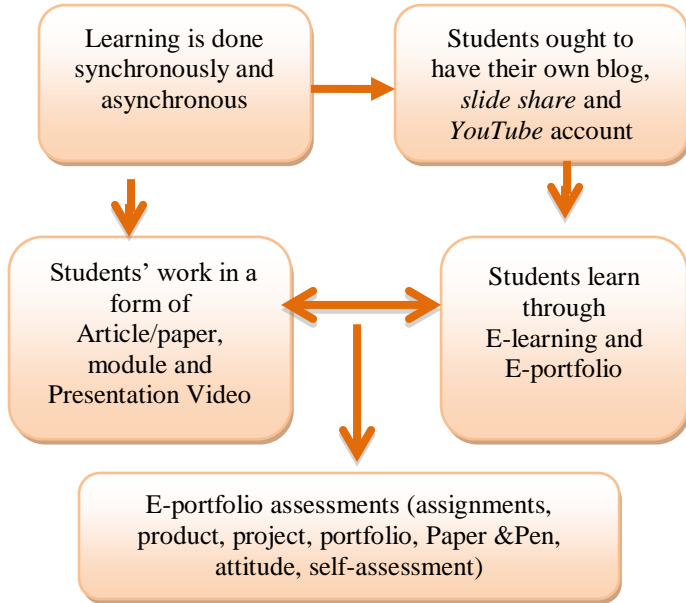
Learning is done synchronously and asynchronous

Students ought to have their own blog, *slide share* and *YouTube* account

Students' work in a form of Article/paper, module and Presentation Video

Students learn through E-learning and E-portfolio

E-portfolio assessments (assignments, product, project, portfolio, Paper &Pen, attitude, self-assessment)